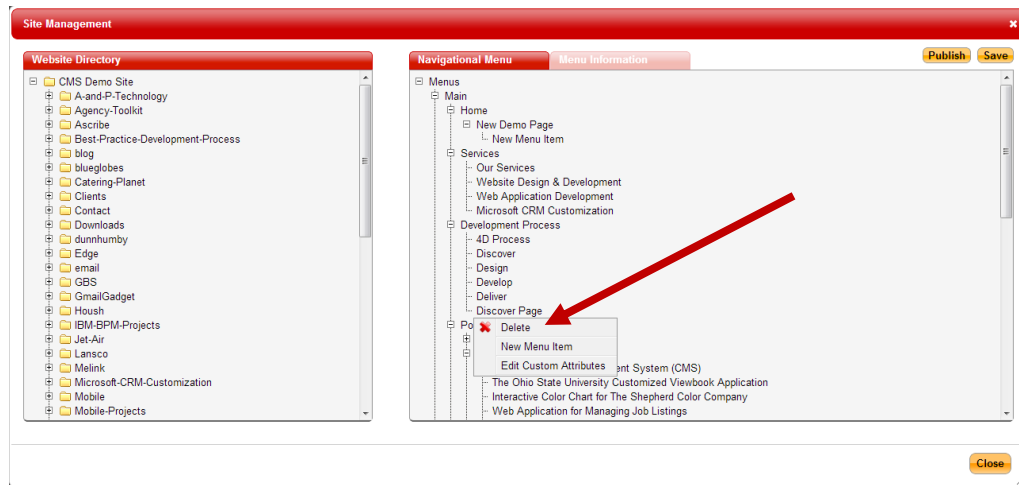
Site Management

Website Directory

CMS Demo Site
A-and-P-Technology
Agency-Toolkit
Ascribe
Best-Practice-Development-Process
blog
blueglobes
Catering-Planet
Clients
Contact
Downloads
dunnhumby
Edge
email
GBS
GmailGadget
Housh
IBM-BPM-Projects
Jet-Air
Lansco
Melink
Microsoft-CRM-Customization
Mobile
Mobile-Projects

Navigational Menu
Menu Information

Publish
Save

Menus
Main
Home
New Demo Page
New Menu Item
Services
Our Services
Website Design & Development
Web Application Development
Microsoft CRM Customization
Development Process
4D Process
Discover
Design
Develop
Deliver
Discover Page
Po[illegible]
Delete
New Menu Item
Edit Custom Attributes
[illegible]ent System (CMS)
The Ohio State University Customized Viewbook Application
Interactive Color Chart for The Shepherd Color Company
Web Application for Managing Job Listings

Close